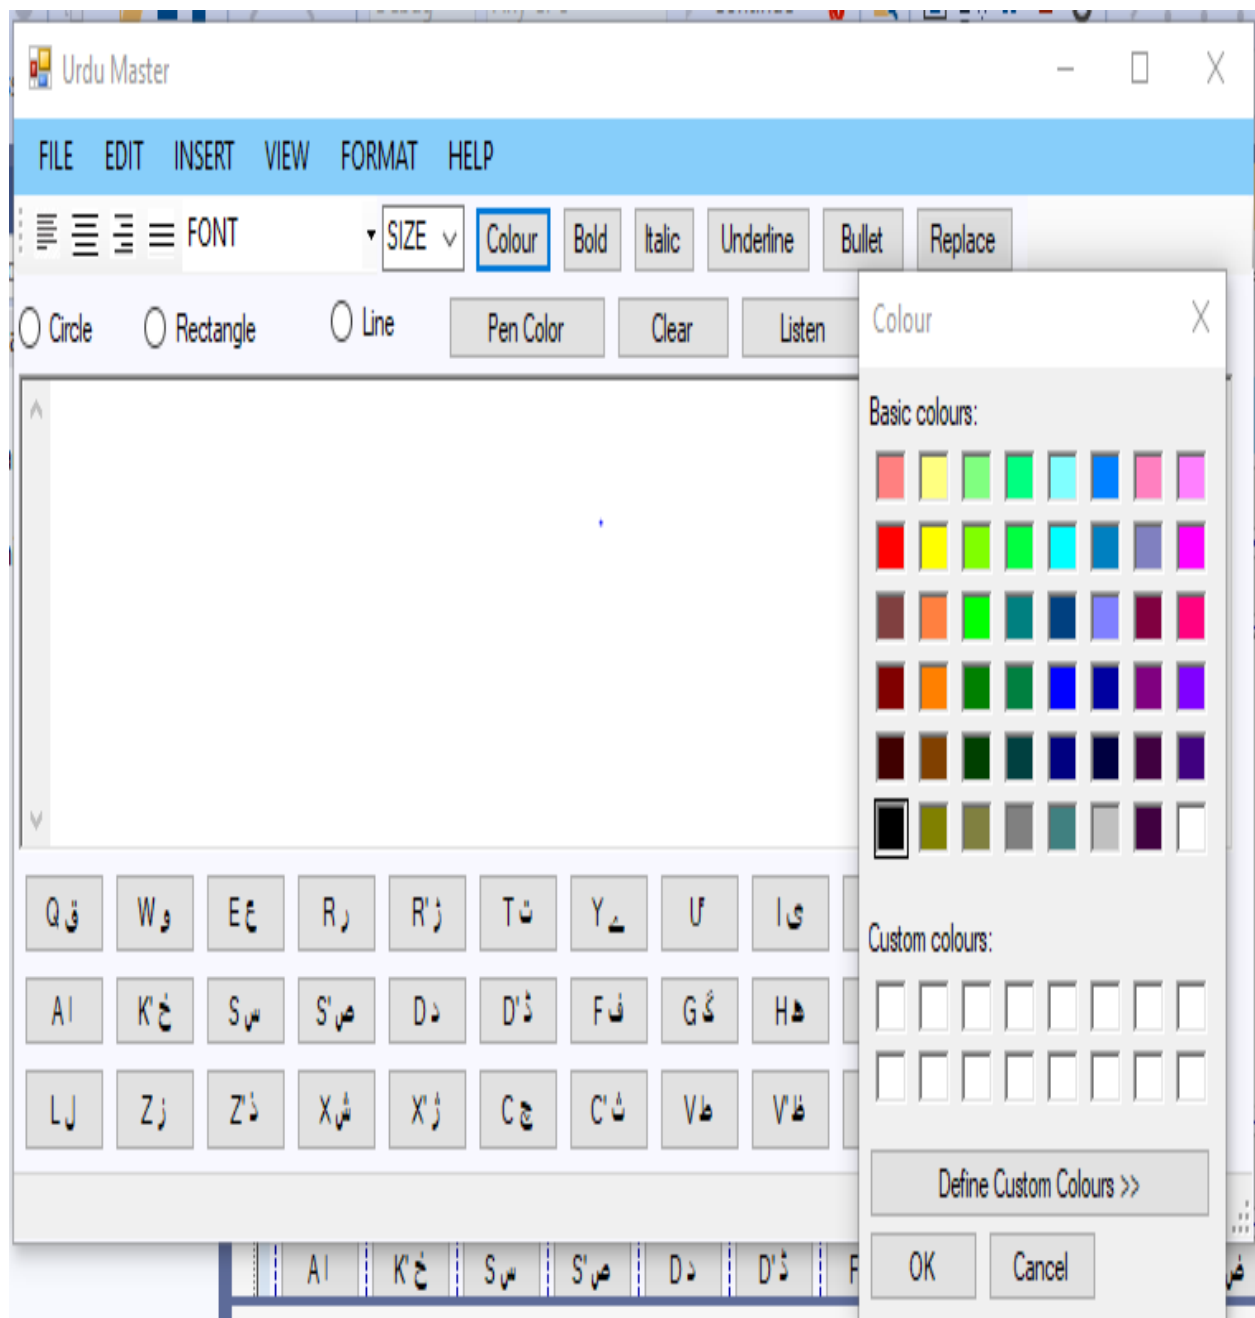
Urdu Master

FILE EDIT INSERT VIEW FORMAT HELP

FONT SIZE Colour Bold Italic Underline Bullet Replace

Circle Rectangle Line Pen Color Clear Listen

Colour

Basic colours:

Custom colours:

Define Custom Colours >>

OK Cancel

Q ق W و E ع R ر R' ڑ T ت Y ے U ُ I ی

A ا K' خ S س S' ص D د D' ڈ F ف G گ H ھ

L ل Z ز Z' ذ X ش X' ژ C چ C' ث V ط V' ظ

A ا K' خ S س S' ص D د D' ڈ F ض